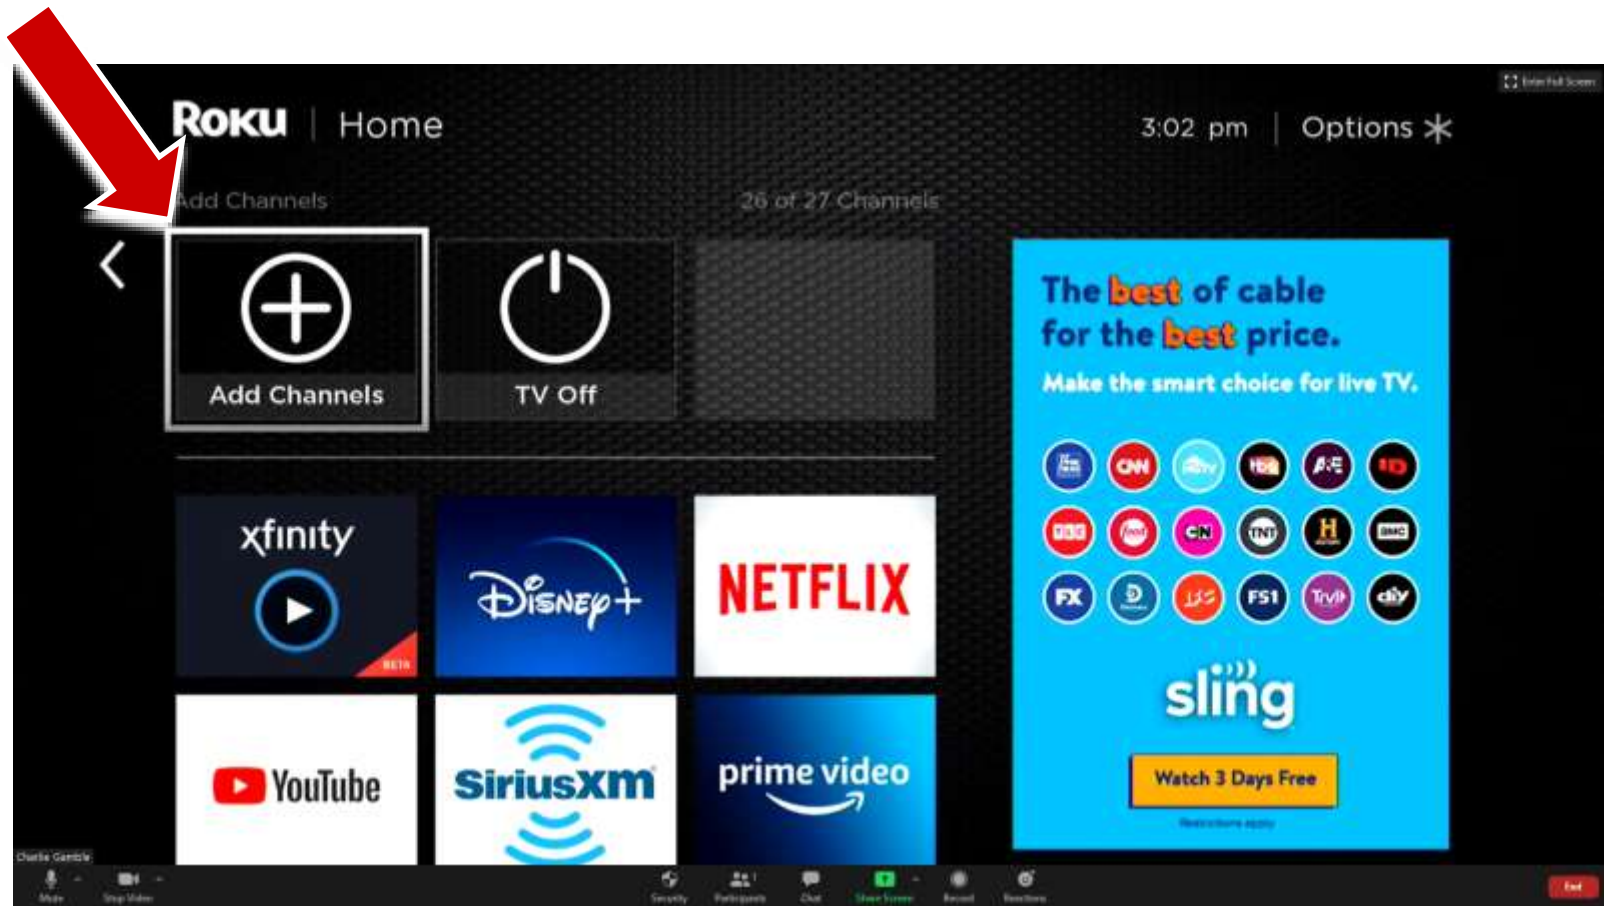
Enter Full Screen

Roku | Home

3:02 pm | Options ✱

Add Channels

26 of 27 Channels

Add Channels

TV Off

The best of cable for the best price.

Make the smart choice for live TV.

CNN

FX

FS1

diy

sling

Watch 3 Days Free

Restrictions apply

xfinity

BETA

Disney+

NETFLIX

YouTube

SiriusXM

prime video

Charlie Gamble

Mute

Stop Video

Security

Participants

Chat

Share Screen

Record

Reactions

End